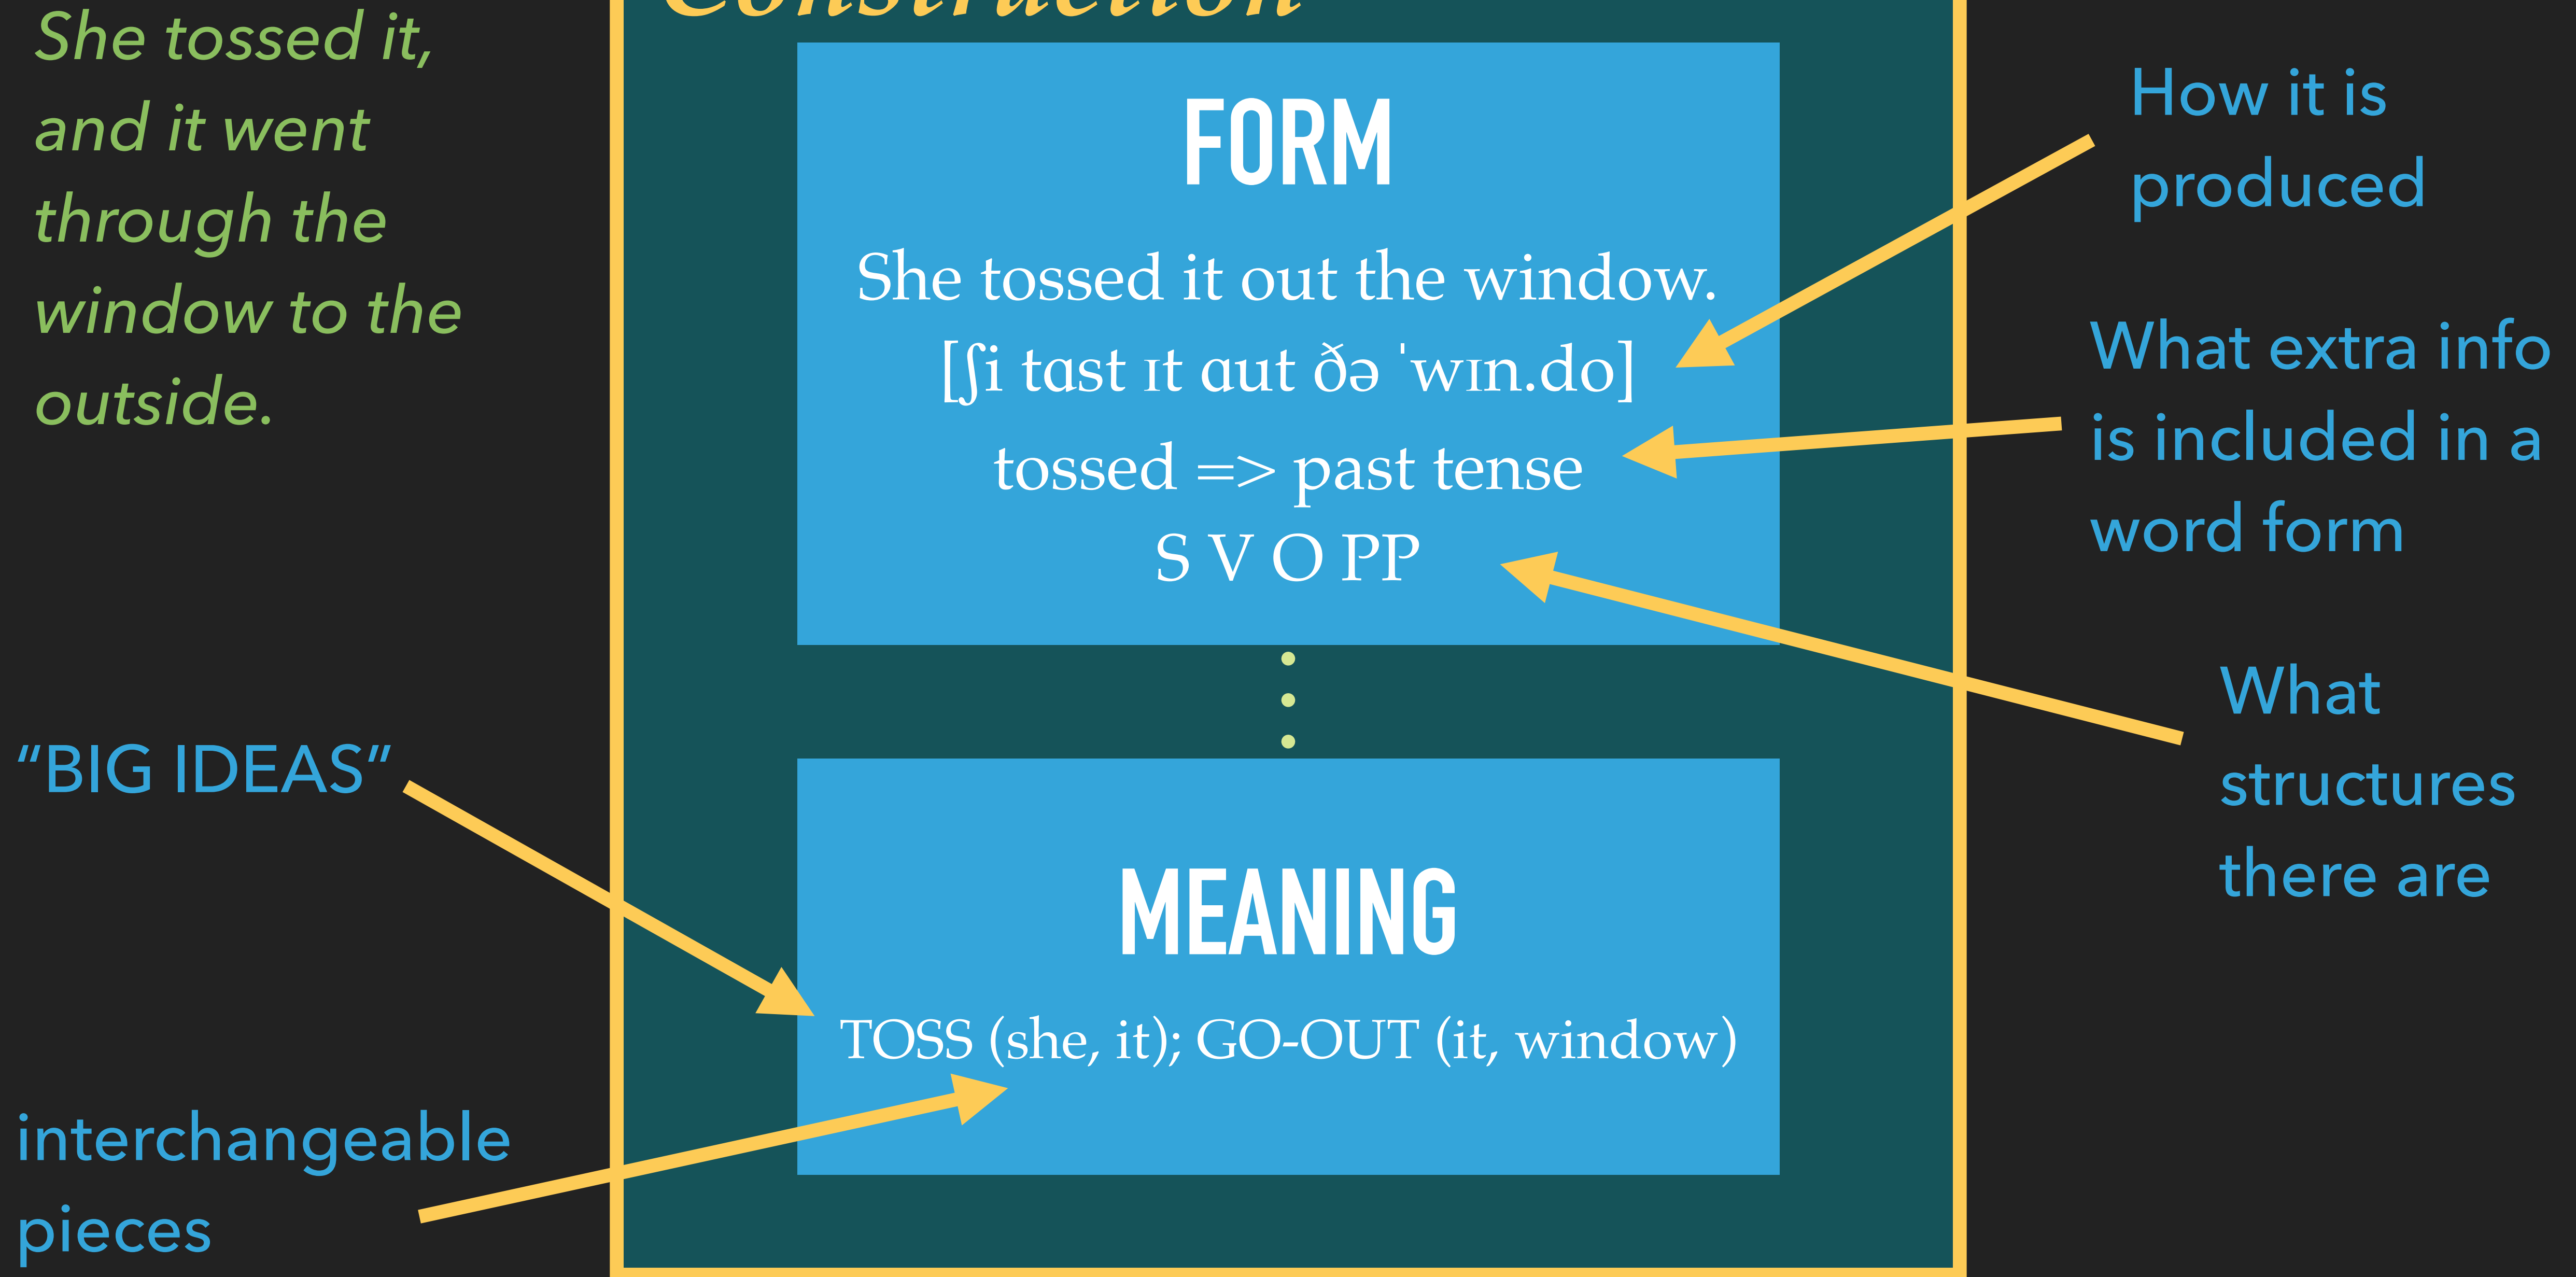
She tossed it, and it went through the window to the outside.

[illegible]

FORM

She tossed it out the window.
[ʃi tɑst ɪt ɑut ðə ˈwɪn.do]
tossed => past tense
S V O PP

How it is produced

What extra info is included in a word form

What structures there are

"BIG IDEAS"

MEANING

TOSS (she, it); GO-OUT (it, window)

interchangeable pieces